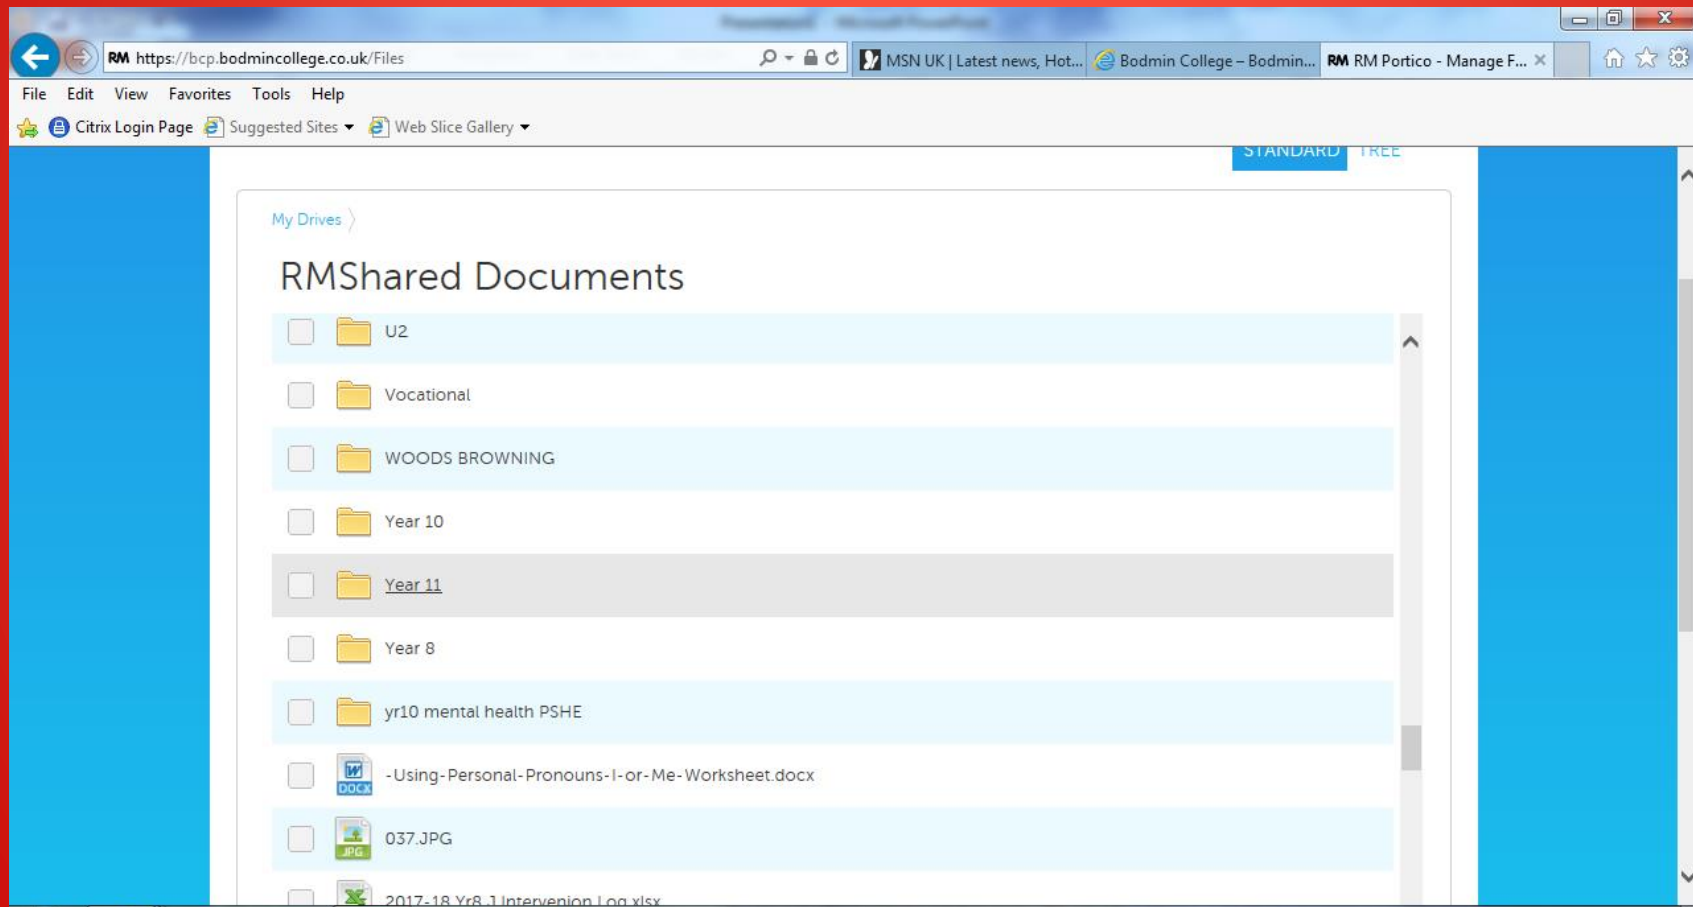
RM https://bcp.bodmincollege.co.uk/Files

MSN UK | Latest news, Hot... Bodmin College – Bodmin... RM RM Portico - Manage F...

File Edit View Favorites Tools Help

Citrix Login Page Suggested Sites Web Slice Gallery

STANDARD TREE

My Drives

RMShared Documents

U2

Vocational

WOODS BROWNING

Year 10

Year 11

Year 8

yr10 mental health PSHE

-Using-Personal-Pronouns-I-or-Me-Worksheet.docx

037.JPG

2017-18 Yr8 J Intervenion Log.xlsx